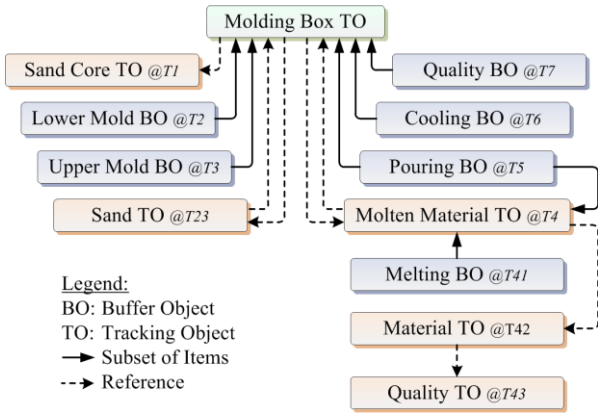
Molding Box TO

Sand Core TO @T1

Lower Mold BO @T2

Upper Mold BO @T3

Sand TO @T23

Quality BO @T7

Cooling BO @T6

Pouring BO @T5

Molten Material TO @T4

Melting BO @T41

Material TO @T42

Quality TO @T43

Legend:
BO: Buffer Object
TO: Tracking Object
Subset of Items
Reference